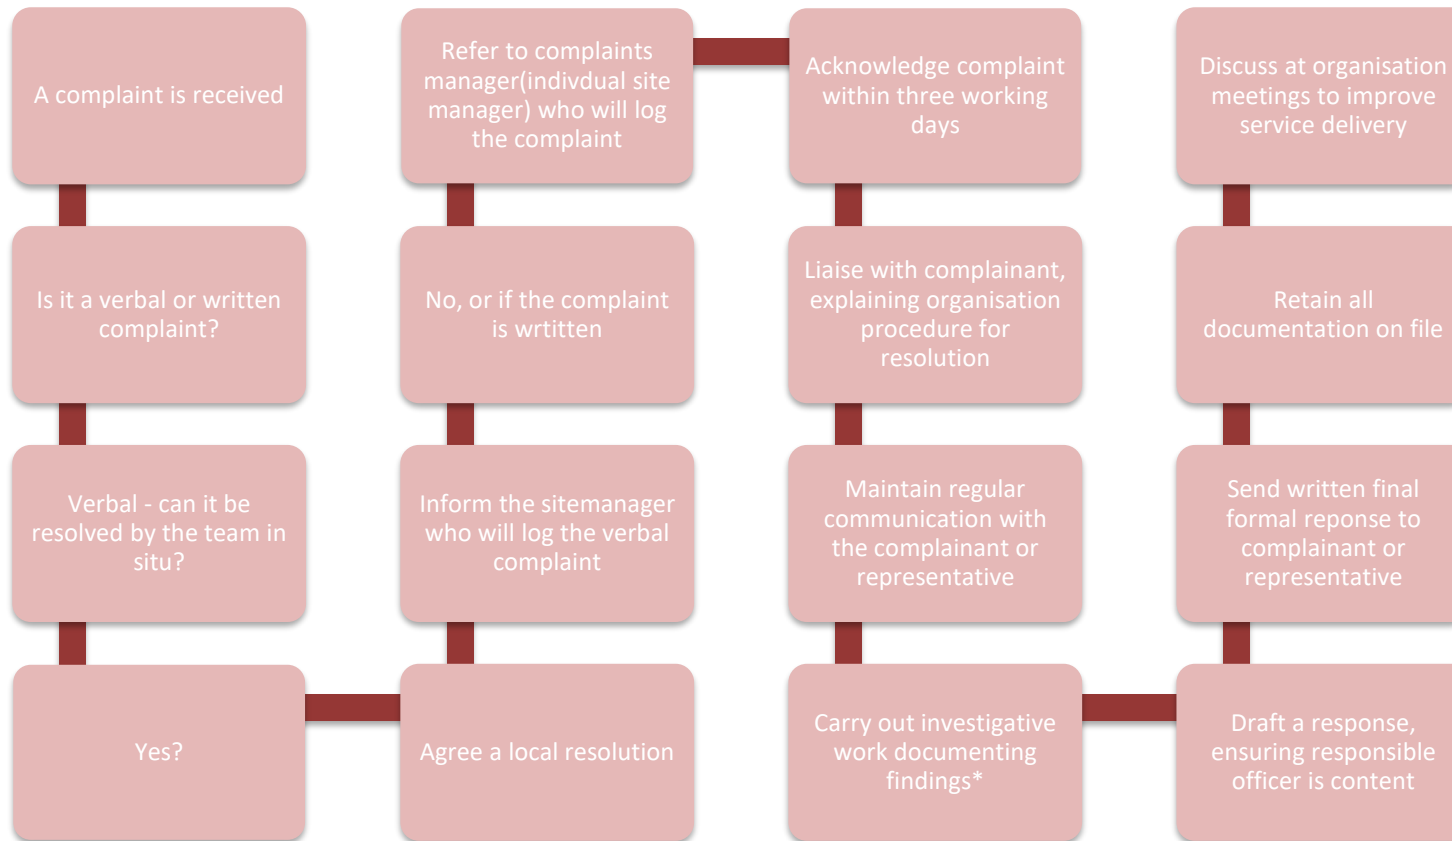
A complaint is received

Is it a verbal or written complaint?

Verbal - can it be resolved by the team in situ?

Yes?

Agree a local resolution

Inform the sitemanager who will log the verbal complaint

No, or if the complaint is wrtitten

Refer to complaints manager(indivdual site manager) who will log the complaint

Acknowledge complaint within three working days

Liaise with complainant, explaining organisation procedure for resolution

Maintain regular communication with the complainant or representative

Carry out investigative work documenting findings*

Draft a response, ensuring responsible officer is content

Send written final formal reponse to complainant or representative

Retain all documentation on file

Discuss at organisation meetings to improve service delivery